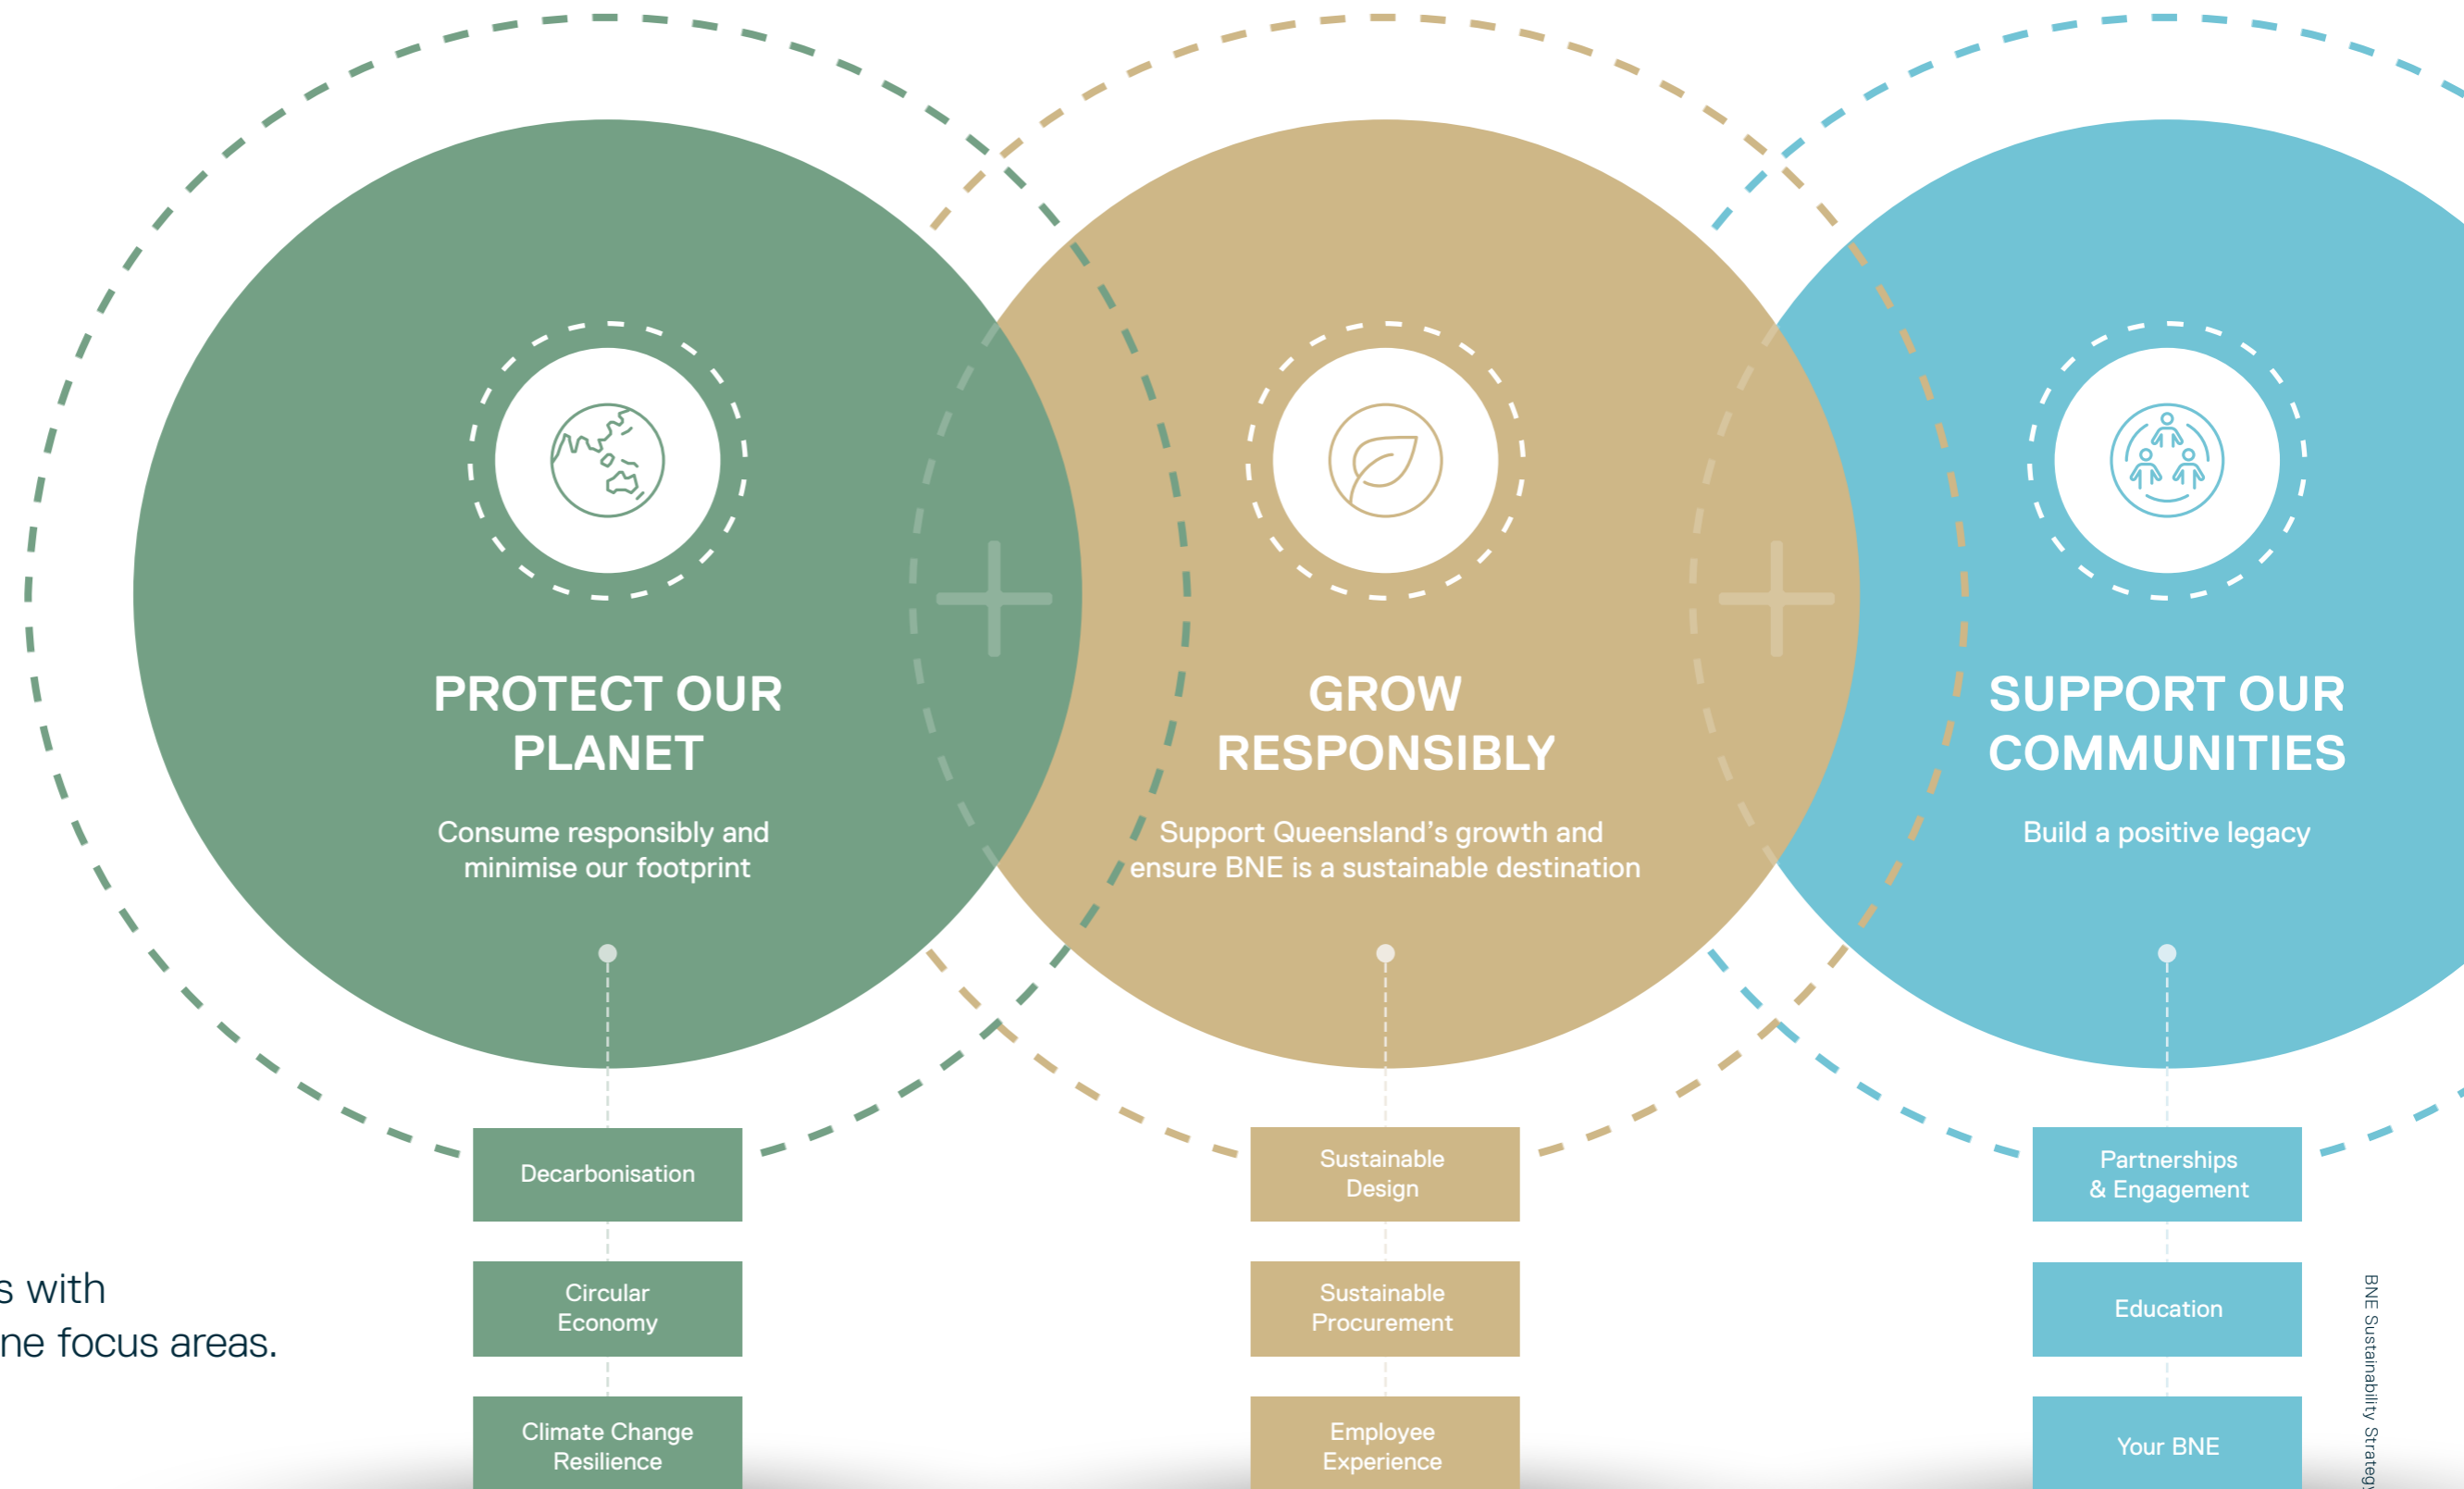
PROTECT OUR PLANET

Consume responsibly and minimise our footprint

GROW RESPONSIBLY

Support Queensland’s growth and ensure BNE is a sustainable destination

SUPPORT OUR COMMUNITIES

Build a positive legacy

Decarbonisation

Circular Economy

Climate Change Resilience

Sustainable Design

Sustainable Procurement

Employee Experience

Partnerships & Engagement

Education

Your BNE

s with
ne focus areas.

BNE Sustainability Strateg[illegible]